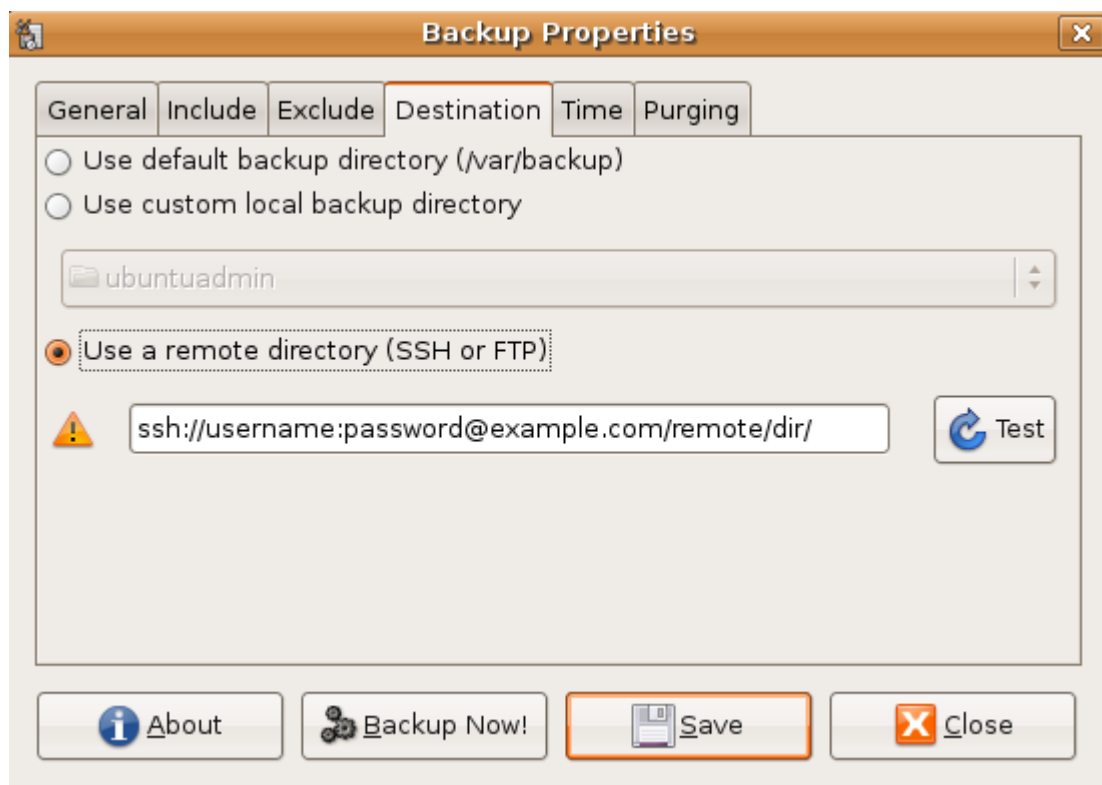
Backup Properties

General | Include | Exclude | Destination | Time | Purging

Use default backup directory (/var/backup)

Use custom local backup directory

ubuntuadmin

Use a remote directory (SSH or FTP)

ssh://username:password@example.com/remote/dir/

Test

About
Backup Now!
Save
Close